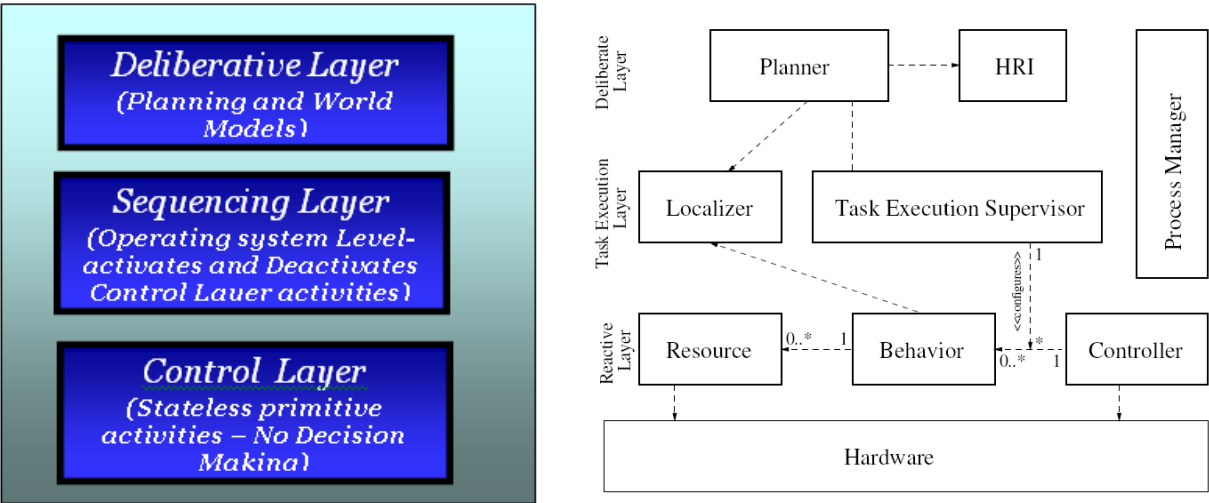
Deliberative Layer
(Planning and World Models)

Sequencing Layer
(Operating system Level-activates and Deactivates Control Lauer activities)

Control Layer
(Stateless primitive activities – No Decision Makina)

Deliberate Layer

Planner

HRI

Process Manager

Task Execution Layer

Localizer

Task Execution Supervisor

1

<<configures>>

Reactive Layer

Resource

0..*

1

Behavior

*

0..*

1

Controller

Hardware